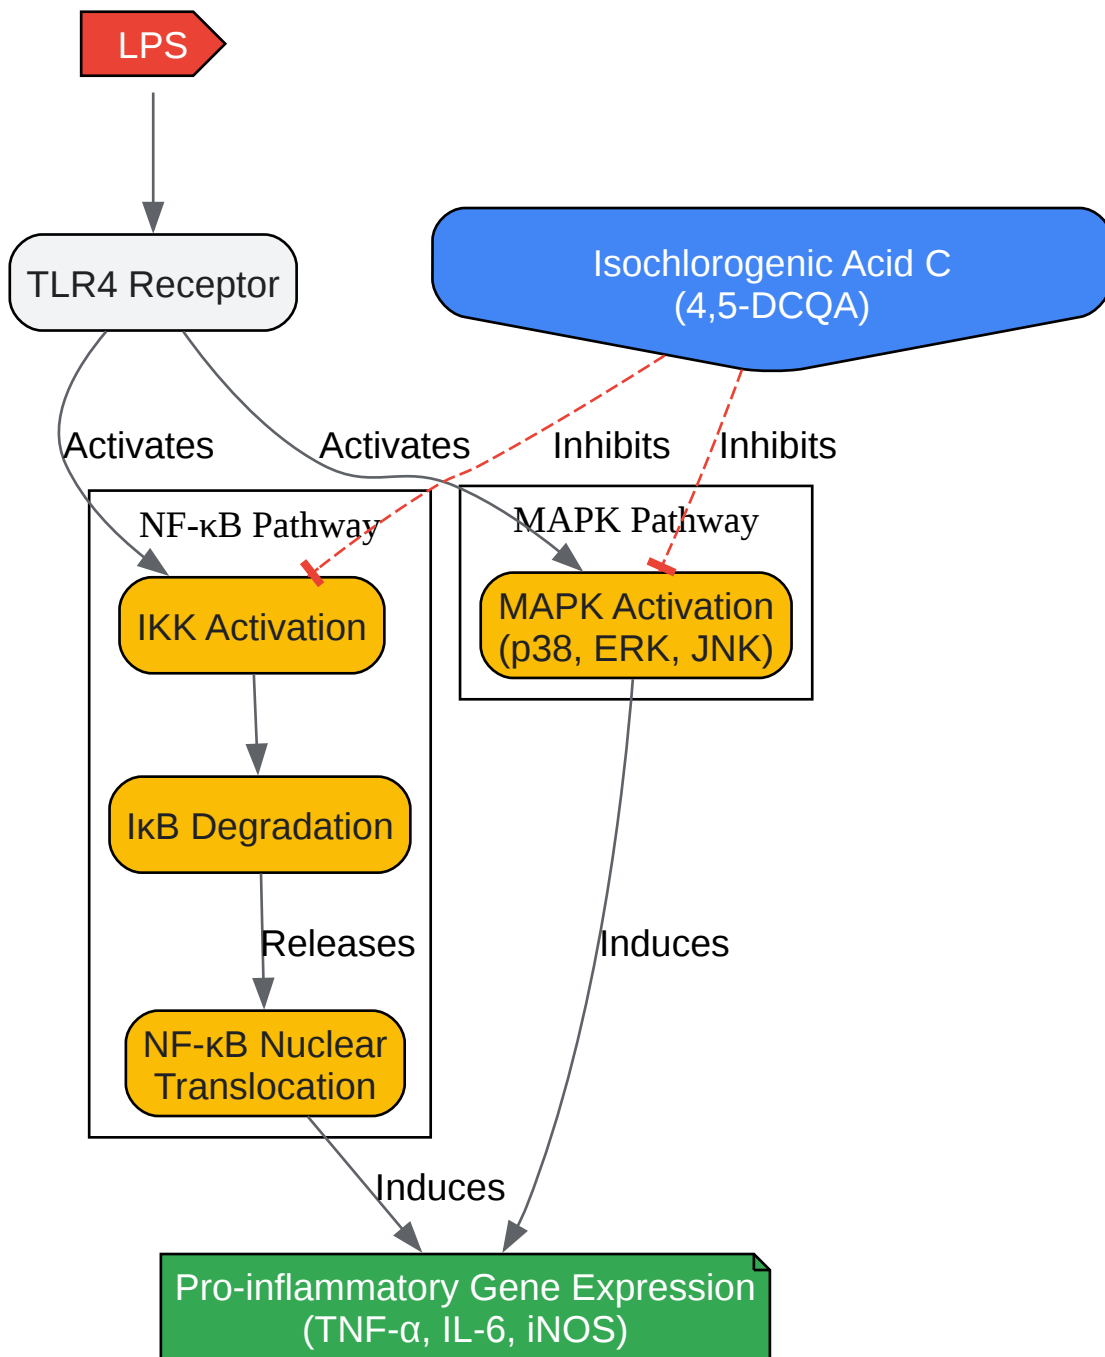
LPS

TLR4 Receptor

Isochlorogenic Acid C
(4,5-DCQA)

Activates

Activates

Inhibits

Inhibits

NF-κB Pathway

MAPK Pathway

IKK Activation

MAPK Activation
(p38, ERK, JNK)

IκB Degradation

Releases

Induces

NF-κB Nuclear
Translocation

Induces

Pro-inflammatory Gene Expression
(TNF-α, IL-6, iNOS)